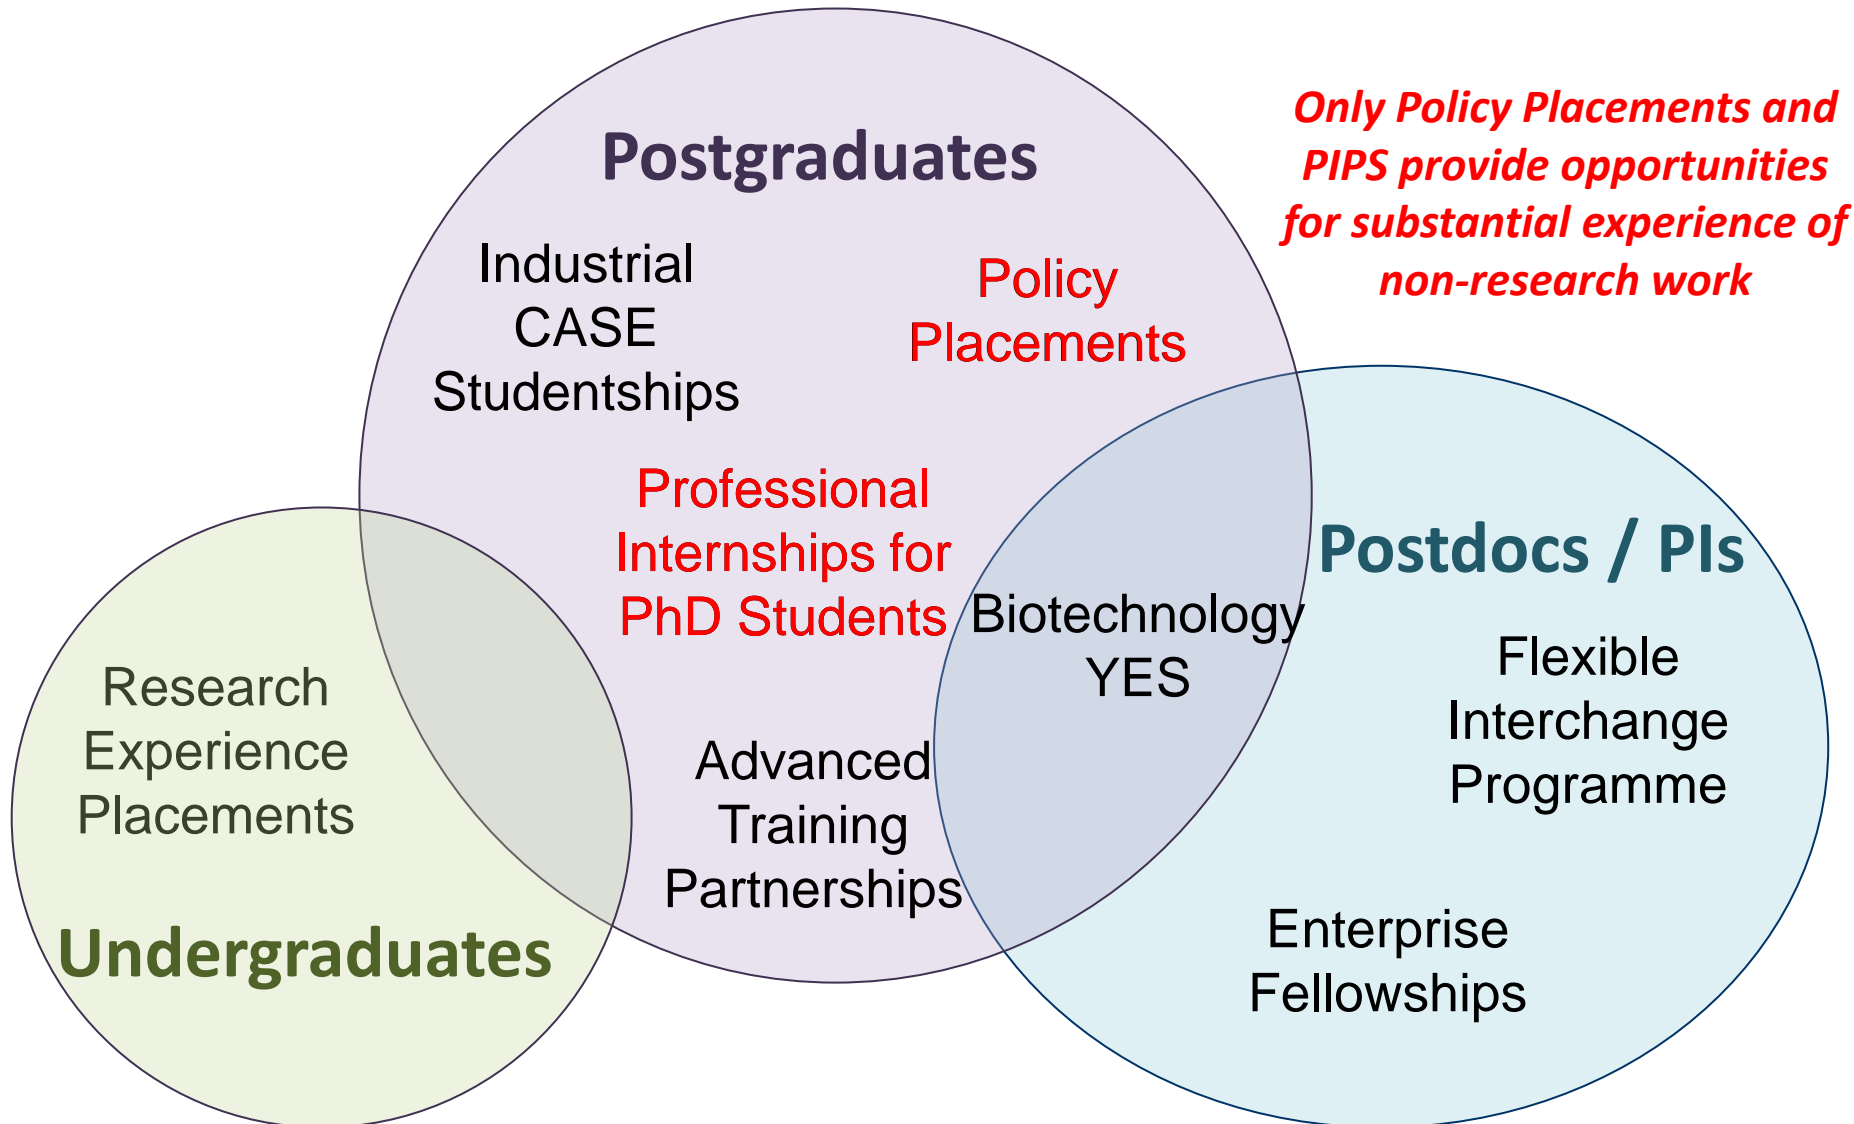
Postgraduates

Only Policy Placements and PIPS provide opportunities for substantial experience of non-research work

Industrial CASE Studentships

Policy Placements

Professional Internships for PhD Students

Postdocs / PIs

Biotechnology YES

Flexible Interchange Programme

Research Experience Placements

Advanced Training Partnerships

Undergraduates

Enterprise Fellowships